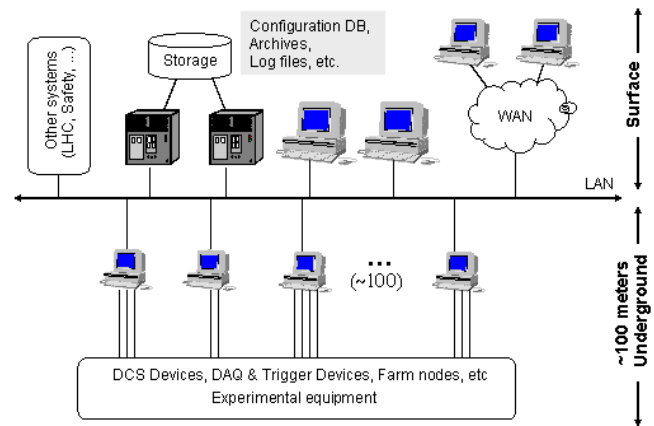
Other systems (LHC, Safety, ...)

Storage

Configuration DB, Archives, Log files, etc.

WAN

Surface

LAN

...

(~100)

~100 meters Underground

DCS Devices, DAQ & Trigger Devices, Farm nodes, etc
Experimental equipment